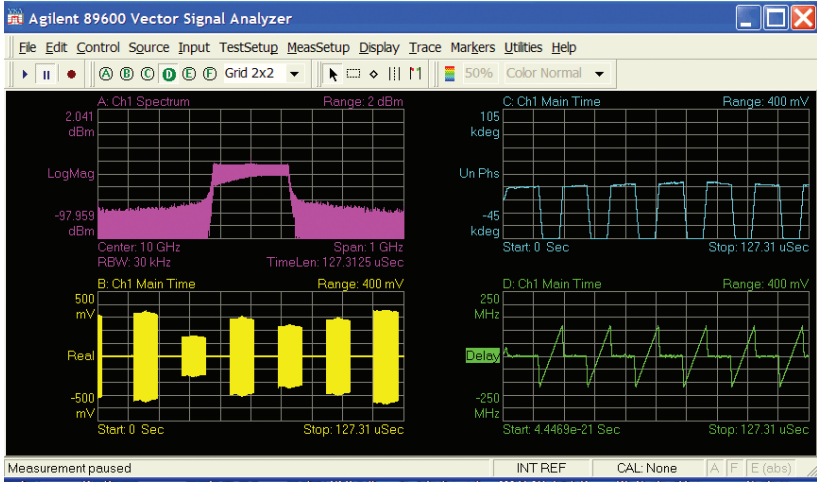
Agilent 89600 Vector Signal Analyzer

File Edit Control Source Input TestSetup MeasSetup Display Trace Markers Utilities Help

A B C D E F Grid 2x2 50% Color Normal

A: Ch1 Spectrum Range: 2 dBm
2.041 dBm
LogMag
-97.959 dBm
Center: 10 GHz Span: 1 GHz
RBW: 30 kHz TimeLen: 127.3125 uSec

C: Ch1 Main Time Range: 400 mV
105 kdeg
Un Phs
-45 kdeg
Start: 0 Sec Stop: 127.31 uSec

B: Ch1 Main Time Range: 400 mV
500 mV
Real
-500 mV
Start: 0 Sec Stop: 127.31 uSec

D: Ch1 Main Time Range: 400 mV
250 MHz
Delay
-250 MHz
Start: 4.4469e-21 Sec Stop: 127.31 uSec

Measurement paused INT REF CAL: None A F E (abs)